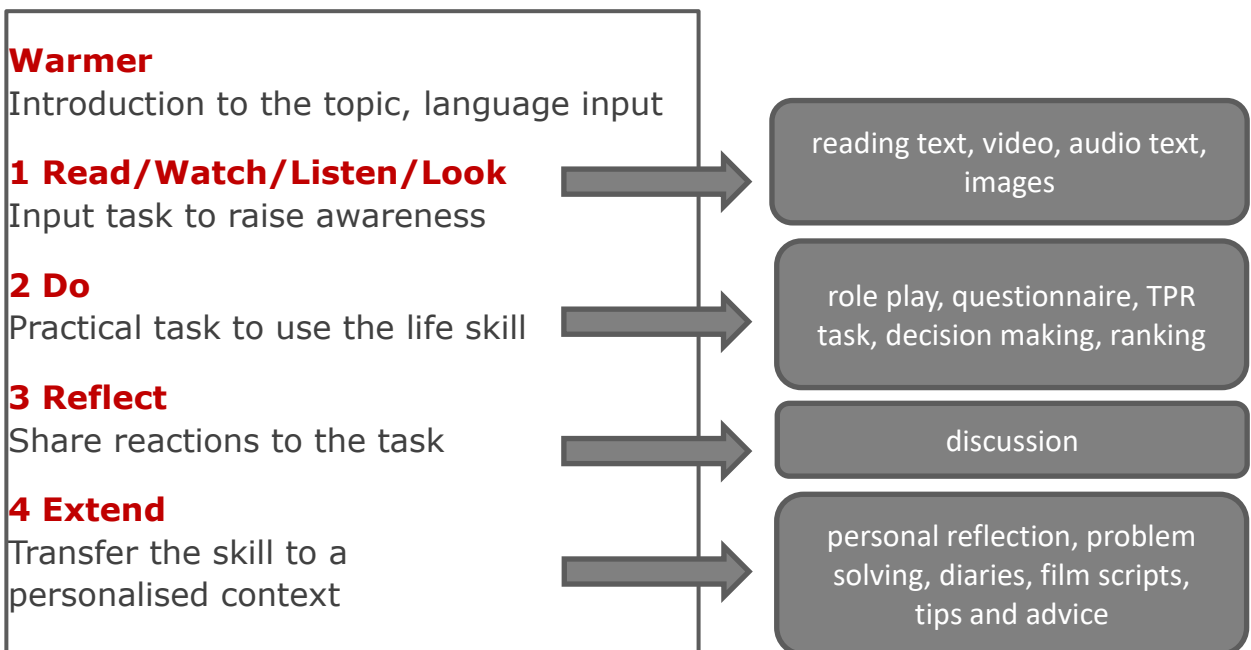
Warmer
Introduction to the topic, language input

1 Read/Watch/Listen/Look
Input task to raise awareness

reading text, video, audio text, images

2 Do
Practical task to use the life skill

role play, questionnaire, TPR task, decision making, ranking

3 Reflect
Share reactions to the task

discussion

4 Extend
Transfer the skill to a personalised context

personal reflection, problem solving, diaries, film scripts, tips and advice